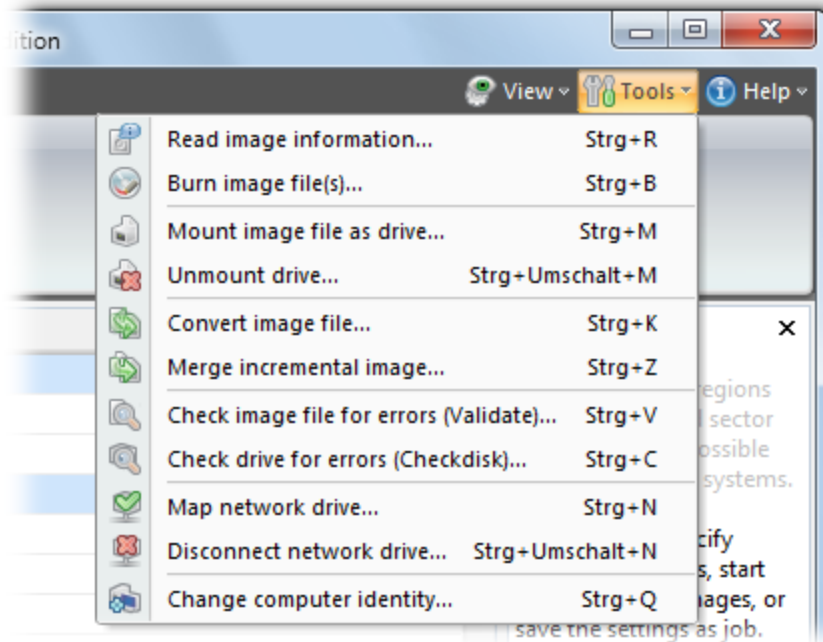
ition

View Tools Help

Read image information... Strg+R
Burn image file(s)... Strg+B
Mount image file as drive... Strg+M
Unmount drive... Strg+Umschalt+M
Convert image file... Strg+K
Merge incremental image... Strg+Z
Check image file for errors (Validate)... Strg+V
Check drive for errors (Checkdisk)... Strg+C
Map network drive... Strg+N
Disconnect network drive... Strg+Umschalt+N
Change computer identity... Strg+Q

×

egions
l sector
ossible
systems.

cify
s, start
ages, or
save the settings as job.